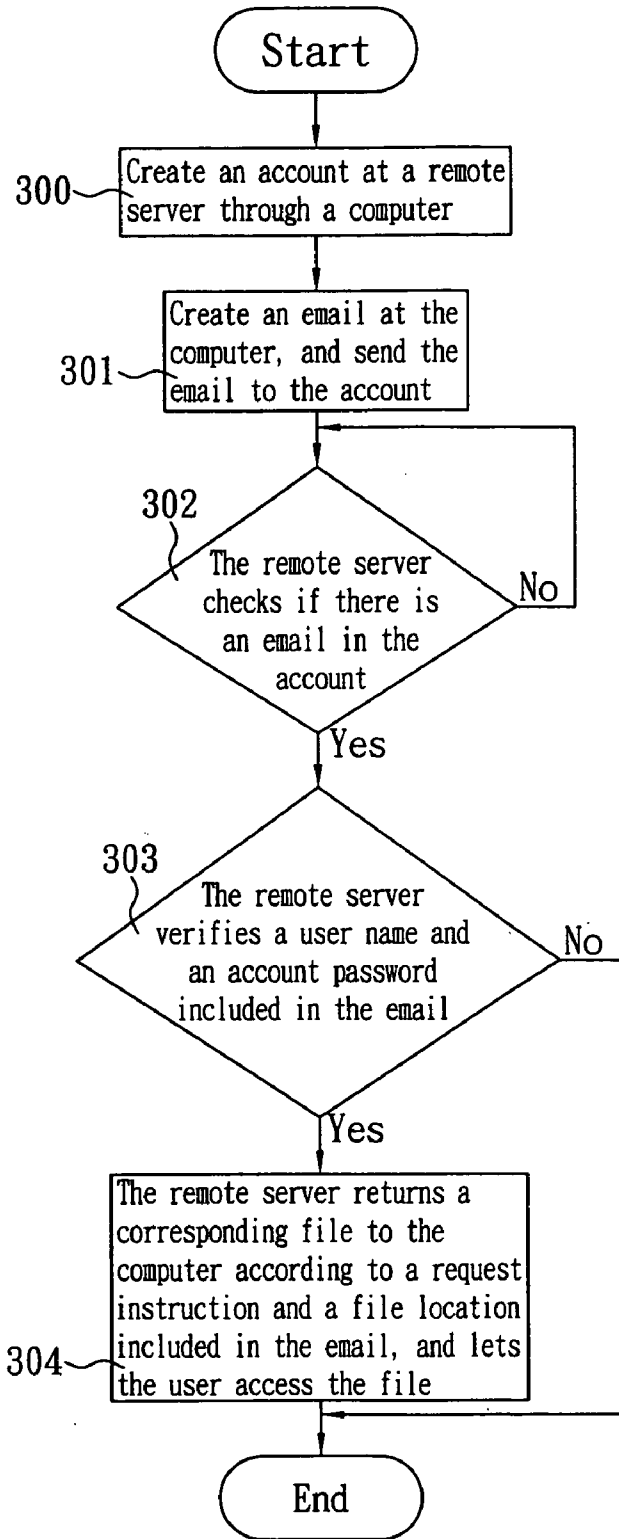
Start

300 Create an account at a remote server through a computer

301 Create an email at the computer, and send the email to the account

302 The remote server checks if there is an email in the account

No

Yes

303 The remote server verifies a user name and an account password included in the email

No

Yes

304 The remote server returns a corresponding file to the computer according to a request instruction and a file location included in the email, and lets the user access the file

End